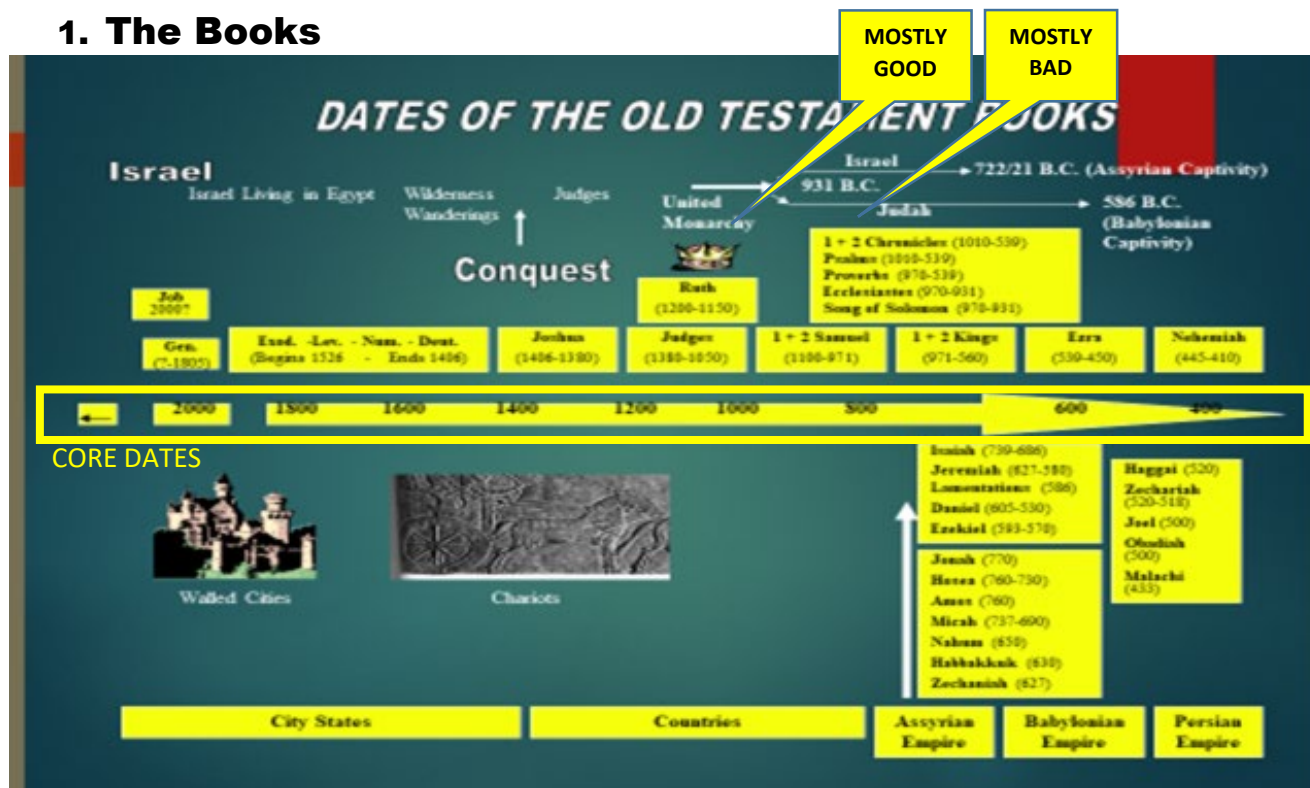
1. The Books

MOSTLY GOOD

MOSTLY BAD

DATES OF THE OLD TESTAMENT BOOKS

Israel

Israel Living in Egypt

Wilderness Wanderings

Judges

Conquest

United Monarchy

Israel

931 B.C.

722/21 B.C. (Assyrian Captivity)

Judah

586 B.C. (Babylonian Captivity)

1 + 2 Chronicles (1010-539)
Psalms (1010-539)
Proverbs (970-539)
Ecclesiastes (970-931)
Song of Solomon (970-931)

Job 2000?

Ruth (1200-1150)

Gen. (?-1805)

Exod. -Lev. - Num. - Deut. (Begins 1526 - Ends 1406)

Joshua (1406-1380)

Judges (1380-1050)

1 + 2 Samuel (1100-971)

1 + 2 Kings (971-560)

Ezra (539-450)

Nehemiah (445-410)

2000 1800 1600 1400 1200 1000 800 600 400

CORE DATES

Isaiah (739-686)
Jeremiah (627-580)
Lamentations (586)
Daniel (605-530)
Ezekiel (593-570)

Haggai (520)
Zechariah (520-518)
Joel (500)
Obadiah (500)
Malachi (433)

Jonah (770)
Hosea (760-730)
Amos (760)
Micah (737-690)
Nahum (650)
Habbakkuk (630)
Zephaniah (627)

Walled Cities

Chariots

City States

Countries

Assyrian Empire

Babylonian Empire

Persian Empire